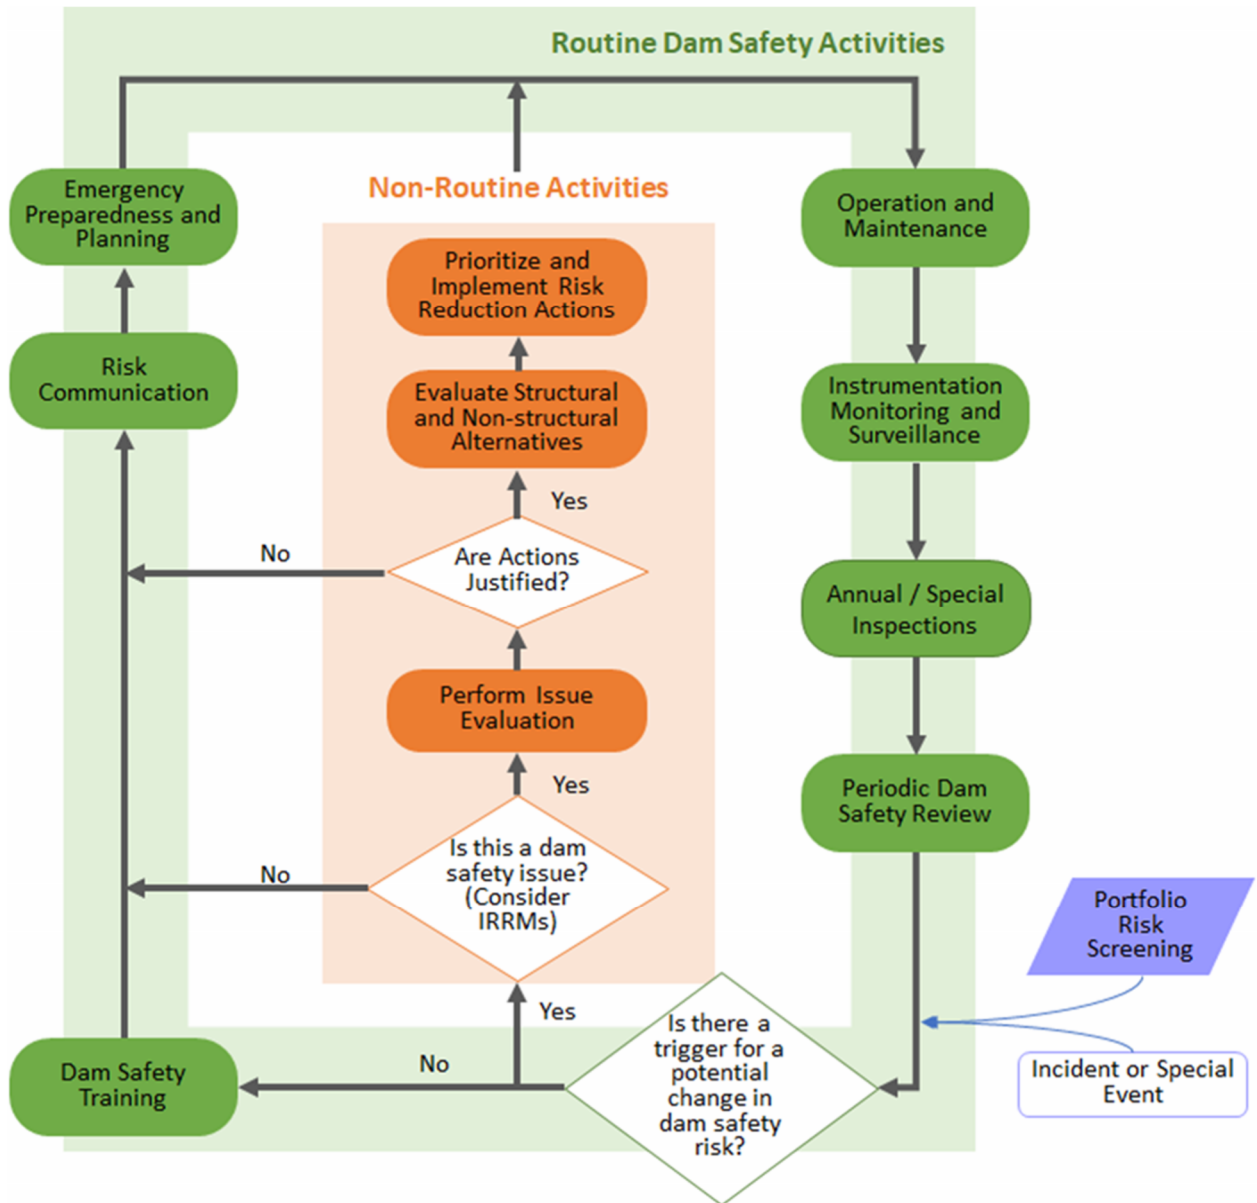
Routine Dam Safety Activities

Non-Routine Activities

Emergency Preparedness and Planning

Operation and Maintenance

Prioritize and Implement Risk Reduction Actions

Risk Communication

Evaluate Structural and Non-structural Alternatives

Instrumentation Monitoring and Surveillance

Yes

No

Are Actions Justified?

Annual / Special Inspections

Perform Issue Evaluation

Yes

Periodic Dam Safety Review

No

Is this a dam safety issue? (Consider IRRMs)

Portfolio Risk Screening

Yes

No

Dam Safety Training

Is there a trigger for a potential change in dam safety risk?

Incident or Special Event